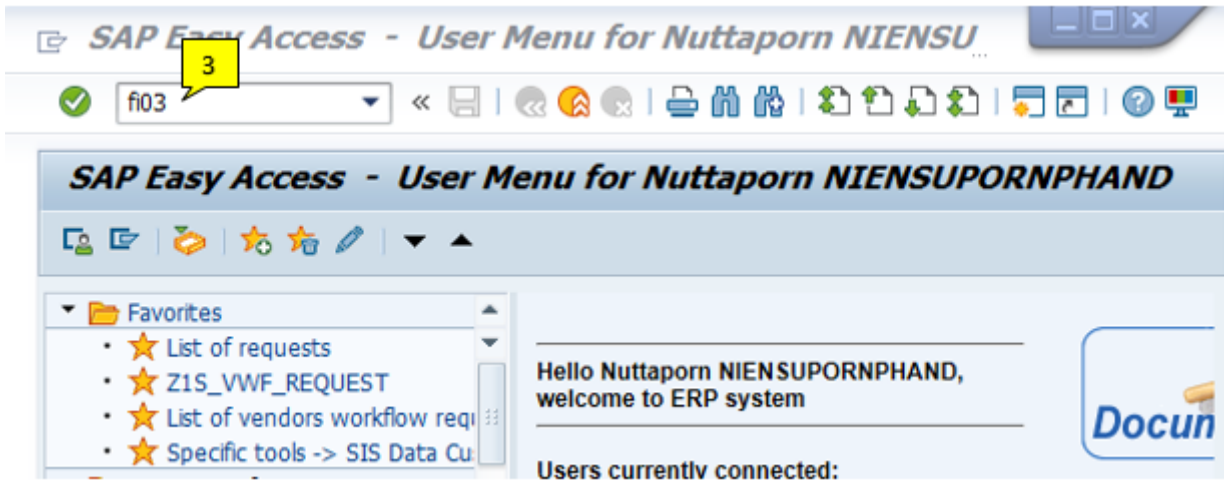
SAP Easy Access - User Menu for Nuttaporn NIENSU...

3

fi03

SAP Easy Access - User Menu for Nuttaporn NIENSUPORNPHAND

Favorites
List of requests
Z1S_VWF_REQUEST
List of vendors workflow requ
Specific tools -> SIS Data Cu

Hello Nuttaporn NIENSUPORNPHAND,
welcome to ERP system

Users currently connected:

Docun